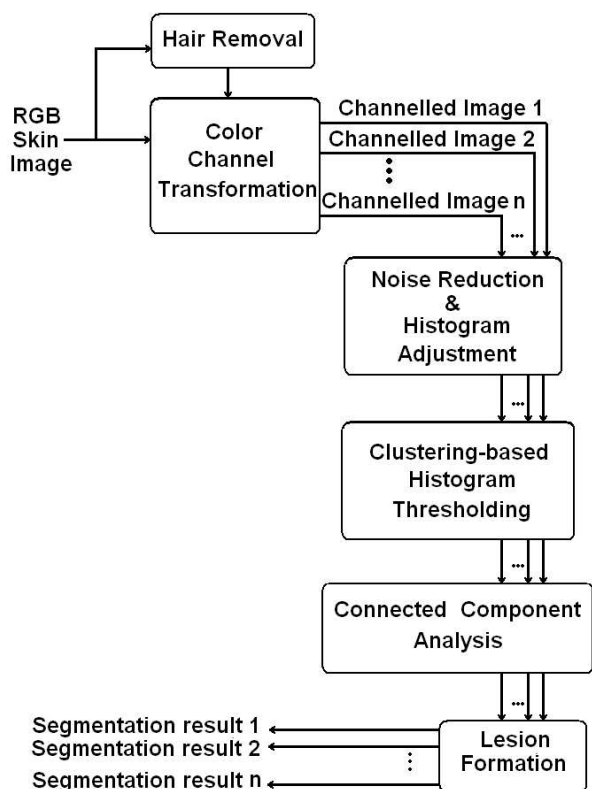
Hair Removal

RGB Skin Image

Color Channel Transformation

Channelled Image 1
Channelled Image 2
⋮
Channelled Image n

...

Noise Reduction & Histogram Adjustment

...

Clustering-based Histogram Thresholding

...

Connected Component Analysis

...

Segmentation result 1
Segmentation result 2
⋮
Segmentation result n

Lesion Formation